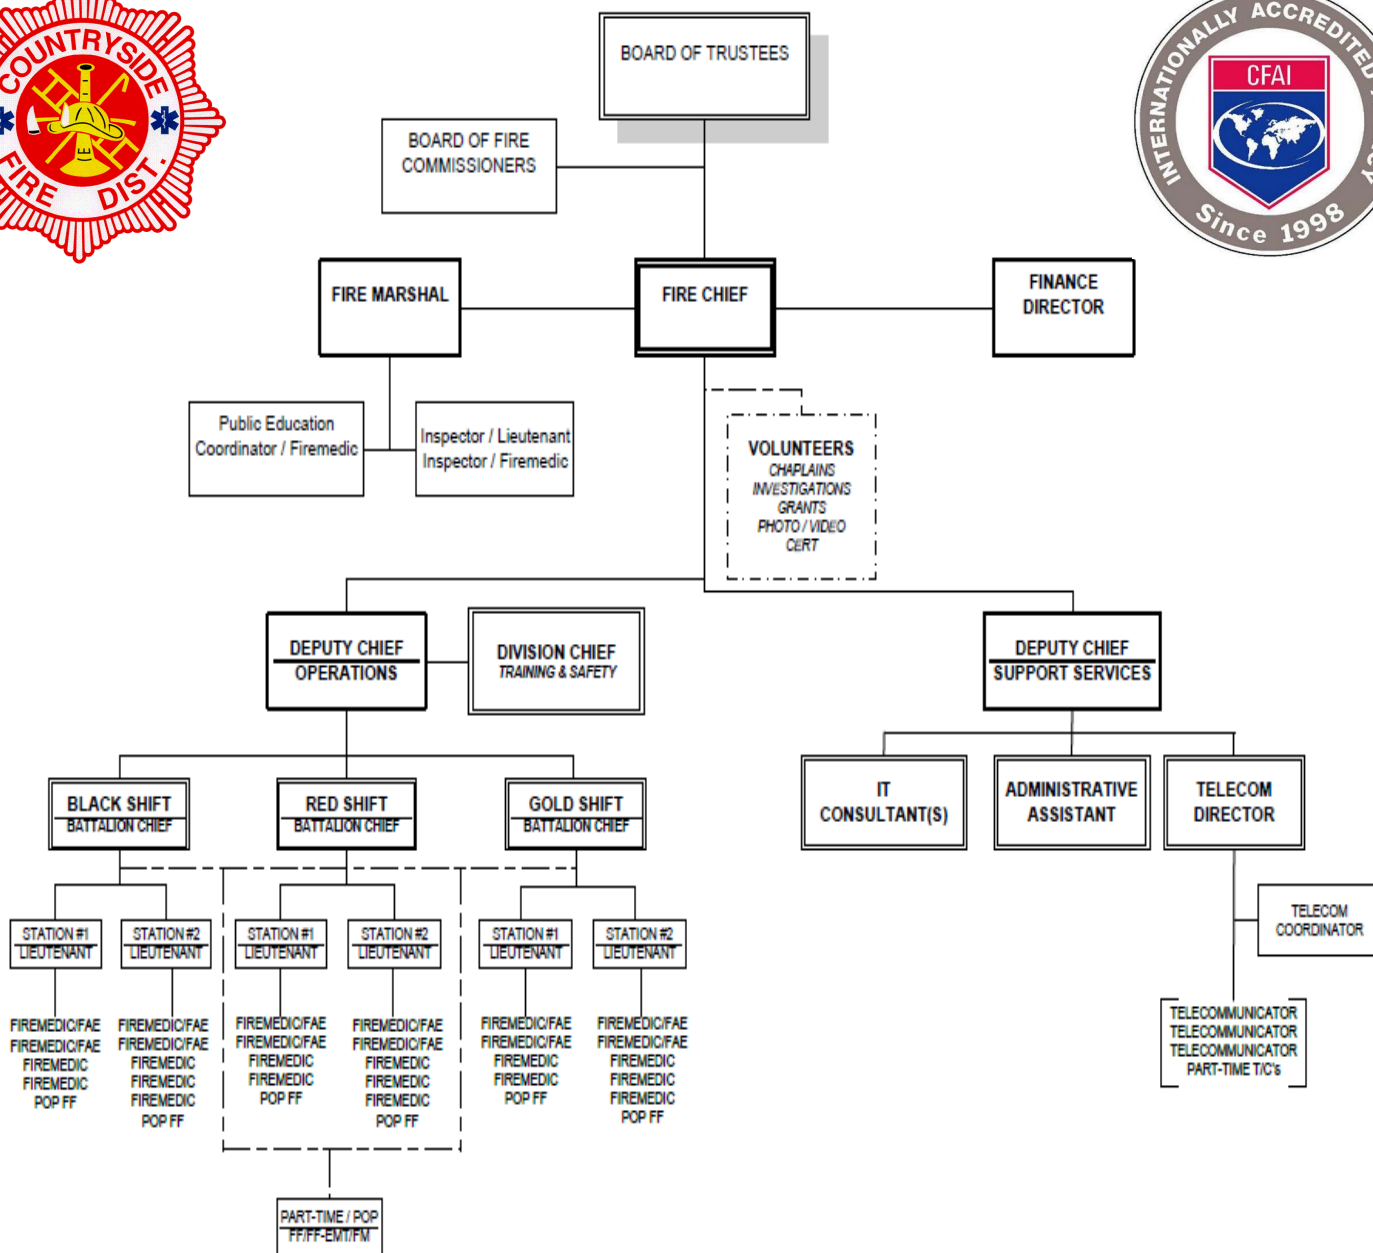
COUNTRYSIDE FIRE DIST.

INTERNATIONALLY ACCREDITED AGENCY
CFAI
Since 1998

BOARD OF TRUSTEES

BOARD OF FIRE COMMISSIONERS

FIRE MARSHAL

FIRE CHIEF

FINANCE DIRECTOR

Public Education Coordinator / Firemedic

Inspector / Lieutenant Inspector / Firemedic

VOLUNTEERS
CHAPLAINS
INVESTIGATIONS
GRANTS
PHOTO / VIDEO
CERT

DEPUTY CHIEF OPERATIONS

DIVISION CHIEF TRAINING & SAFETY

DEPUTY CHIEF SUPPORT SERVICES

BLACK SHIFT BATTALION CHIEF

RED SHIFT BATTALION CHIEF

GOLD SHIFT BATTALION CHIEF

IT CONSULTANT(S)

ADMINISTRATIVE ASSISTANT

TELECOM DIRECTOR

STATION #1 LIEUTENANT

STATION #2 LIEUTENANT

STATION #1 LIEUTENANT

STATION #2 LIEUTENANT

STATION #1 LIEUTENANT

STATION #2 LIEUTENANT

TELECOM COORDINATOR

FIREMEDIC/FAE
FIREMEDIC/FAE
FIREMEDIC
FIREMEDIC
POP FF

FIREMEDIC/FAE
FIREMEDIC/FAE
FIREMEDIC
FIREMEDIC
FIREMEDIC
POP FF

FIREMEDIC/FAE
FIREMEDIC/FAE
FIREMEDIC
FIREMEDIC
POP FF

FIREMEDIC/FAE
FIREMEDIC/FAE
FIREMEDIC
FIREMEDIC
FIREMEDIC
POP FF

FIREMEDIC/FAE
FIREMEDIC/FAE
FIREMEDIC
FIREMEDIC
POP FF

FIREMEDIC/FAE
FIREMEDIC/FAE
FIREMEDIC
FIREMEDIC
FIREMEDIC
POP FF

TELECOMMUNICATOR
TELECOMMUNICATOR
TELECOMMUNICATOR
PART-TIME T/C's

PART-TIME / POP FF/FF-EMT/FM